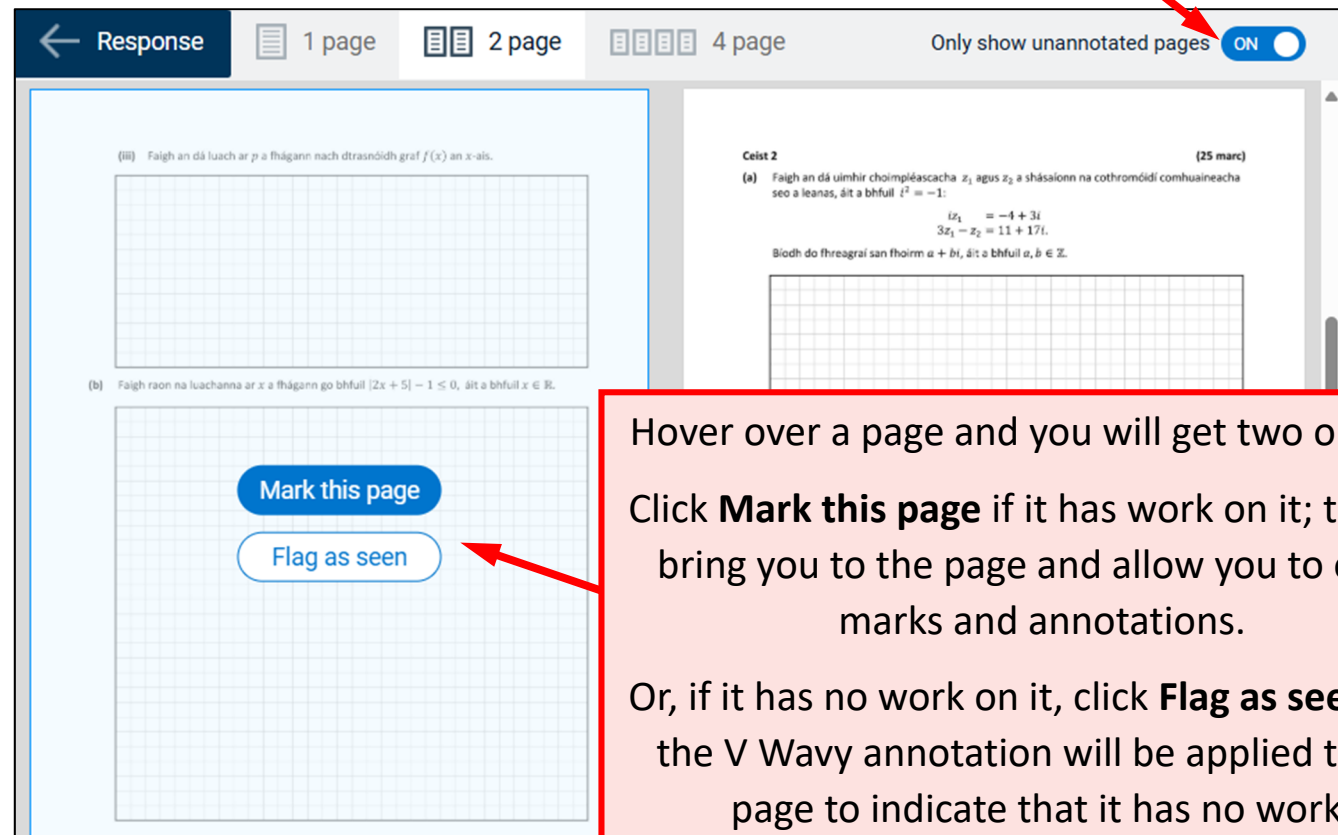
Response

1 page

2 page

4 page

Only show unannotated pages ON

(iii) Faigh an dá luach ar $p$ a fhágann nach dtrasnóidh graf $f(x)$ an $x$-ais.

(b) Faigh raon na luachanna ar $x$ a fhágann go bhfuil $|2x+5|-1 \leq 0$, áit a bhfuil $x \in \mathbb{R}$.

Mark this page

Flag as seen

Ceist 2 (25 marc)

(a) Faigh an dá uimhir choimpléascacha $z_1$ agus $z_2$ a shásaíonn na cothromóidí comhuaineacha seo a leanas, áit a bhfuil $i^2=-1$:

$iz_1 = -4+3i$
$3z_1 - z_2 = 11+17i$.

Bíodh do fhreagraí san fhoirm $a+bi$, áit a bhfuil $a, b \in \mathbb{Z}$.

Hover over a page and you will get two o

Click **Mark this page** if it has work on it; t bring you to the page and allow you to marks and annotations.

Or, if it has no work on it, click **Flag as see** the V Wavy annotation will be applied t page to indicate that it has no work